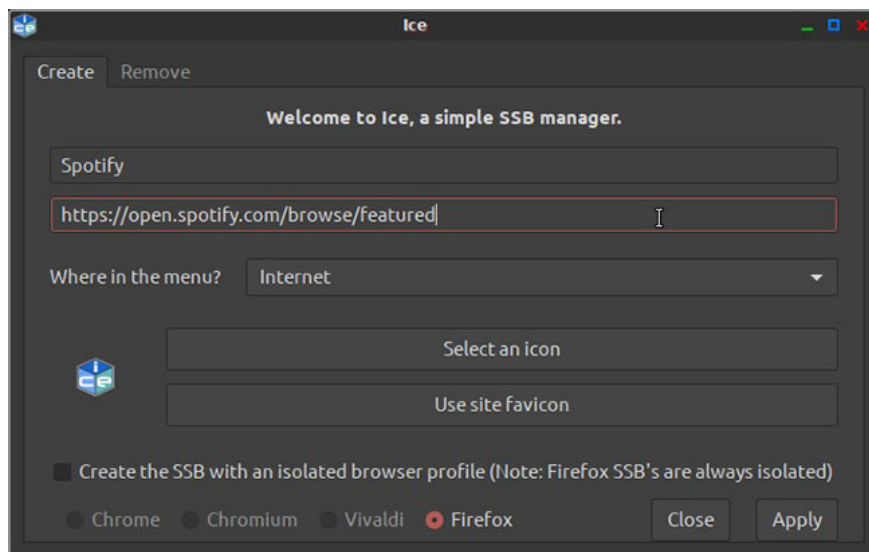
Ice

Create Remove

Welcome to Ice, a simple SSB manager.

Spotify

https://open.spotify.com/browse/featured

Where in the menu? Internet

Select an icon

Use site favicon

Create the SSB with an isolated browser profile (Note: Firefox SSB's are always isolated)

Chrome Chromium Vivaldi Firefox

Close Apply